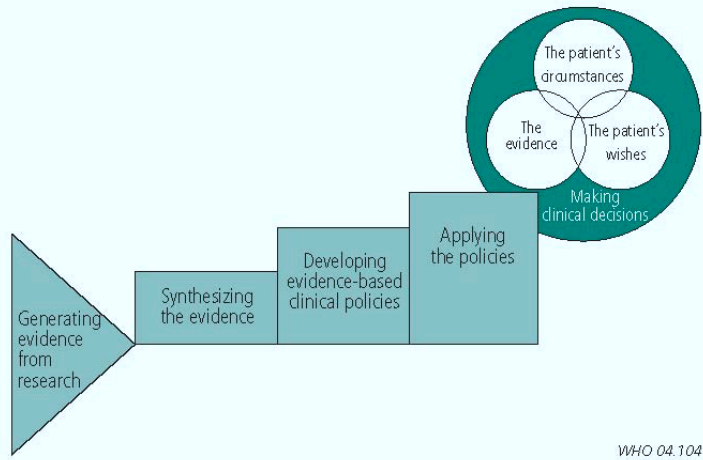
The patient's circumstances

The evidence

The patient's wishes

Making clinical decisions

Generating evidence from research

Synthesizing the evidence

Developing evidence-based clinical policies

Applying the policies

WHO 04.104